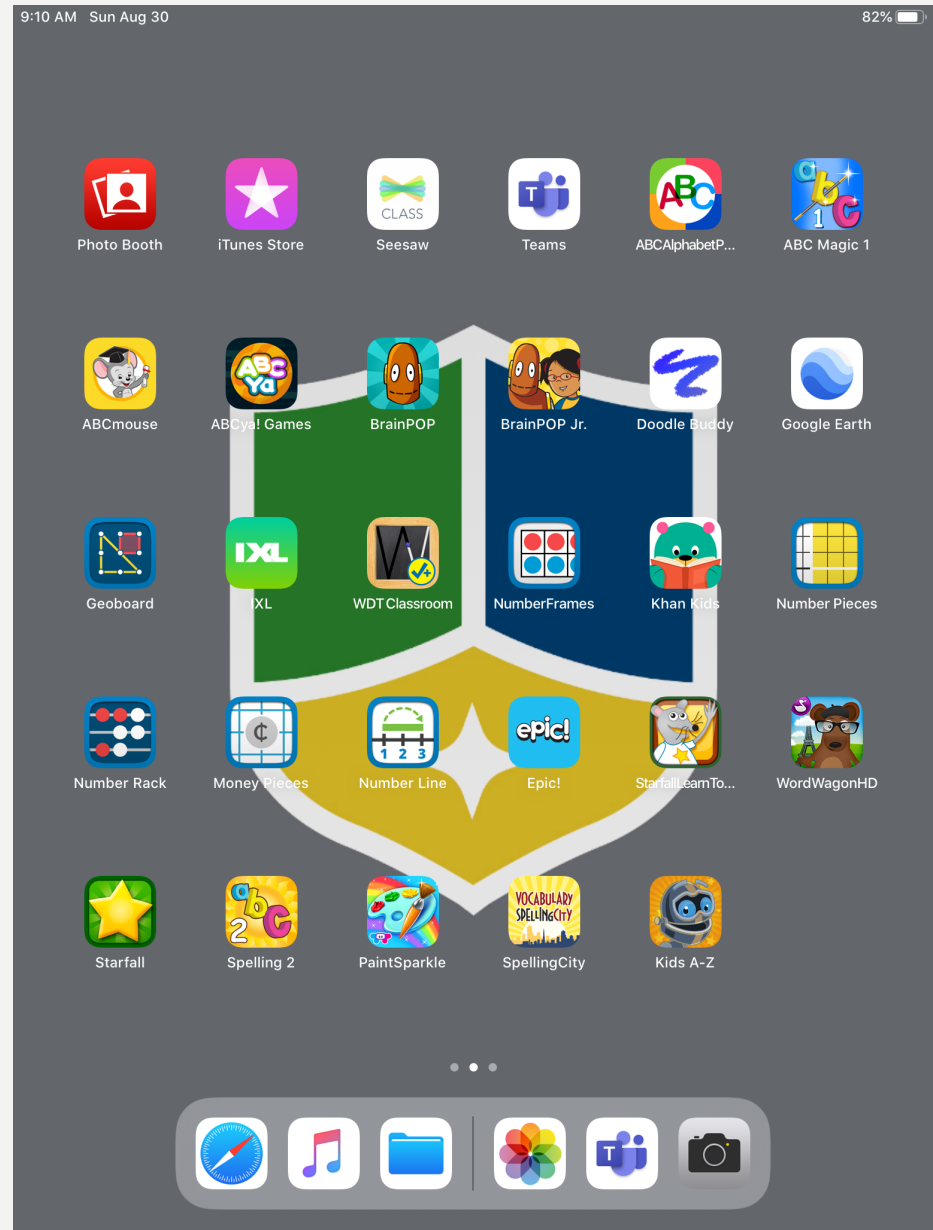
9:10 AM Sun Aug 30

82%

CLASS

Photo Booth
iTunes Store
Seesaw
Teams
ABCAlphabetP...
ABC Magic 1

ABCmouse
ABCya! Games
BrainPOP
BrainPOP Jr.
Doodle Buddy
Google Earth

IXL

Geoboard
IXL
WDT Classroom
NumberFrames
Khan Kids
Number Pieces

epic!

Number Rack
Money Pieces
Number Line
Epic!
StarfallLearnTo...
WordWagonHD

VOCABULARY SPELLINGCITY

Starfall
Spelling 2
PaintSparkle
SpellingCity
Kids A-Z